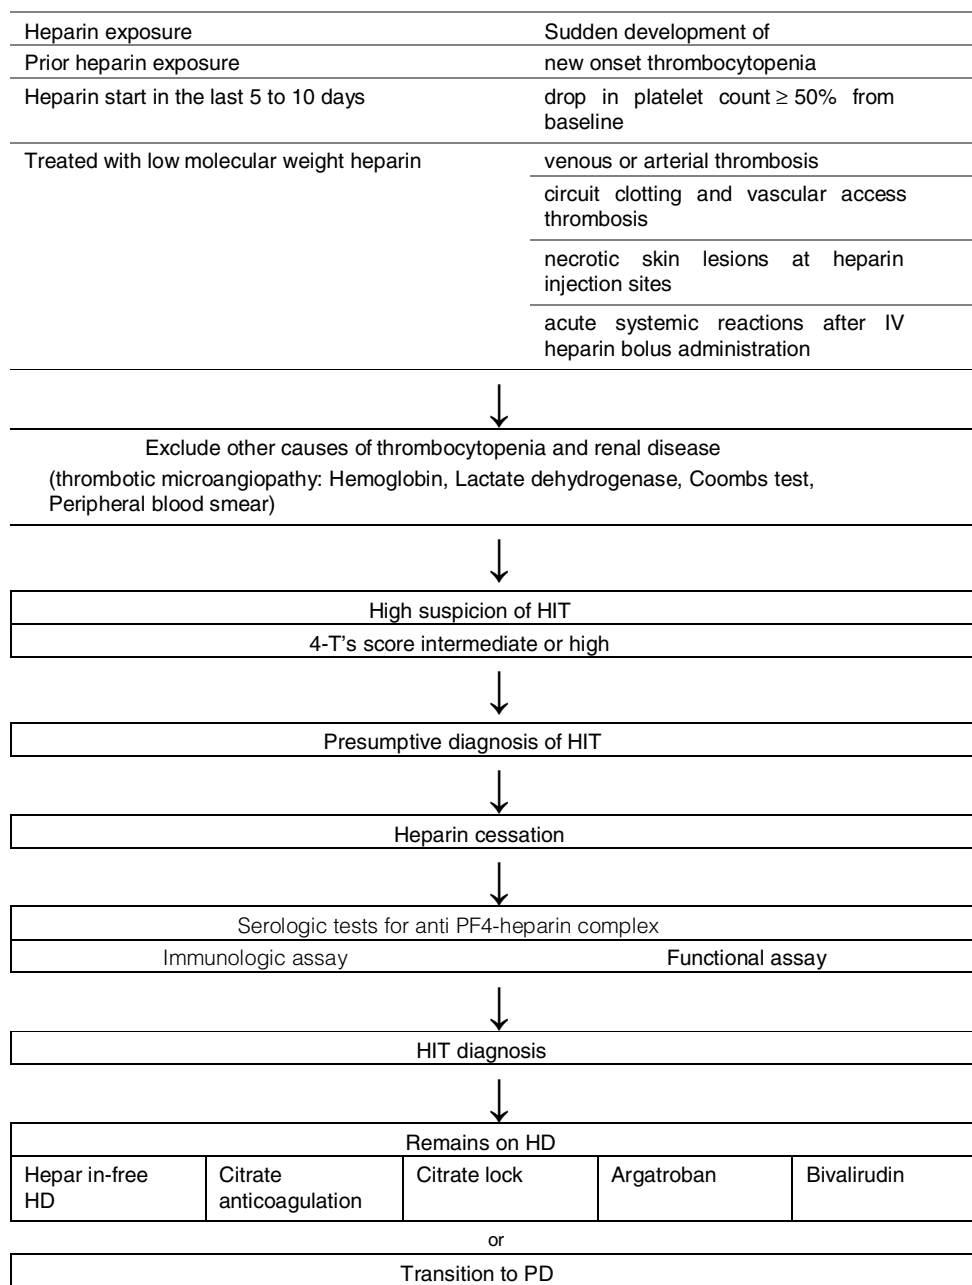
| Heparin exposure | Sudden development of |
|---|---|
| Prior heparin exposure | new onset thrombocytopenia |
| Heparin start in the last 5 to 10 days | drop in platelet count $\geq$ 50% from baseline |
| Treated with low molecular weight heparin | venous or arterial thrombosis |
| | circuit clotting and vascular access thrombosis |
| | necrotic skin lesions at heparin injection sites |
| | acute systemic reactions after IV heparin bolus administration |

↓

Exclude other causes of thrombocytopenia and renal disease
(thrombotic microangiopathy: Hemoglobin, Lactate dehydrogenase, Coombs test, Peripheral blood smear)

↓

High suspicion of HIT
4-T's score intermediate or high

↓

Presumptive diagnosis of HIT

↓

Heparin cessation

↓

Serologic tests for anti PF4-heparin complex

| Immunologic assay | Functional assay |
|---|---|

↓

HIT diagnosis

↓

Remains on HD

| Hepar in-free HD | Citrate anticoagulation | Citrate lock | Argatroban | Bivalirudin |
|---|---|---|---|---|

or

Transition to PD